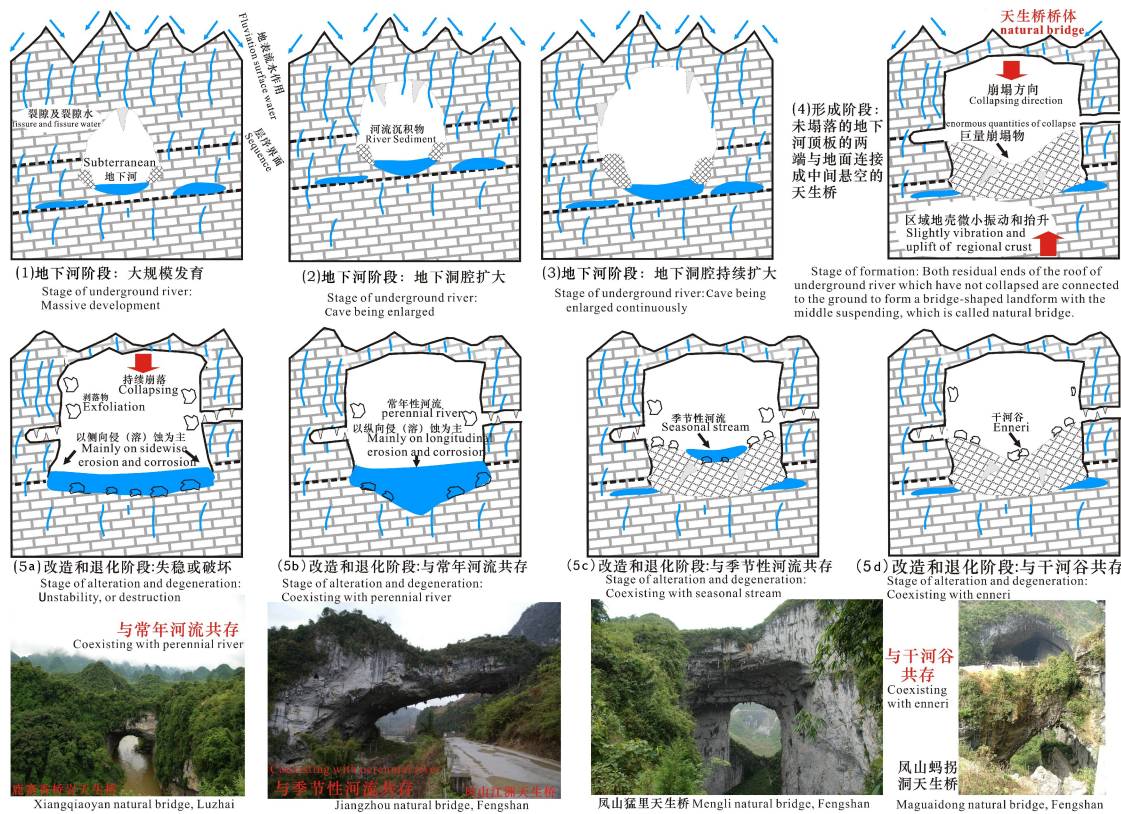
地表流水作用
Fluviation surface water

层理界面
Sequence

裂隙及裂隙水
Fissure and fissure water

Subterranean
地下河

(1)地下河阶段：大规模发育
Stage of underground river:
Massive development

河流沉积物
River Sediment

(2)地下河阶段：地下洞腔扩大
Stage of underground river:
Cave being enlarged

(3)地下河阶段：地下洞腔持续扩大
Stage of underground river:Cave being enlarged continuously

天生桥桥体
natural bridge

崩塌方向
Collapsing direction

enormous quantities of collapse
巨量崩塌物

(4)形成阶段：未塌落的地下河顶板的两端与地面连接成中间悬空的天生桥

区域地壳微小振动和抬升
Slightly vibration and uplift of regional crust

Stage of formation: Both residual ends of the roof of underground river which have not collapsed are connected to the ground to form a bridge-shaped landform with the middle suspending, which is called natural bridge.

持续崩落
Collapsing

剥落物
Exfoliation

以侧向侵（溶）蚀为主
Mainly on sidewise erosion and corrosion

(5a)改造和退化阶段:失稳或破坏
Stage of alteration and degeneration:
Unstability, or destruction

常年性河流
perennial river

以纵向侵（溶）蚀为主
Mainly on longitudinal erosion and corrosion

(5b)改造和退化阶段:与常年河流共存
Stage of alteration and degeneration:
Coexisting with perennial river

季节性河流
Seasonal stream

(5c)改造和退化阶段:与季节性河流共存
Stage of alteration and degeneration:
Coexisting with seasonal stream

干河谷
Enneri

(5d)改造和退化阶段:与干河谷共存
Stage of alteration and degeneration:
Coexisting with enneri

与常年河流共存
Coexisting with perennial river

鹿寨香桥岩天生桥
Xiangqiaoyan natural bridge, Luzhai

Coexisting with perennial river
与季节性河流共存
坡山江洲天生桥
Jiangzhou natural bridge, Fengshan

凤山猛里天生桥 Mengli natural bridge, Fengshan

与干河谷共存
Coexisting with enneri

凤山蚂拐洞天生桥
Maguaidong natural bridge, Fengshan